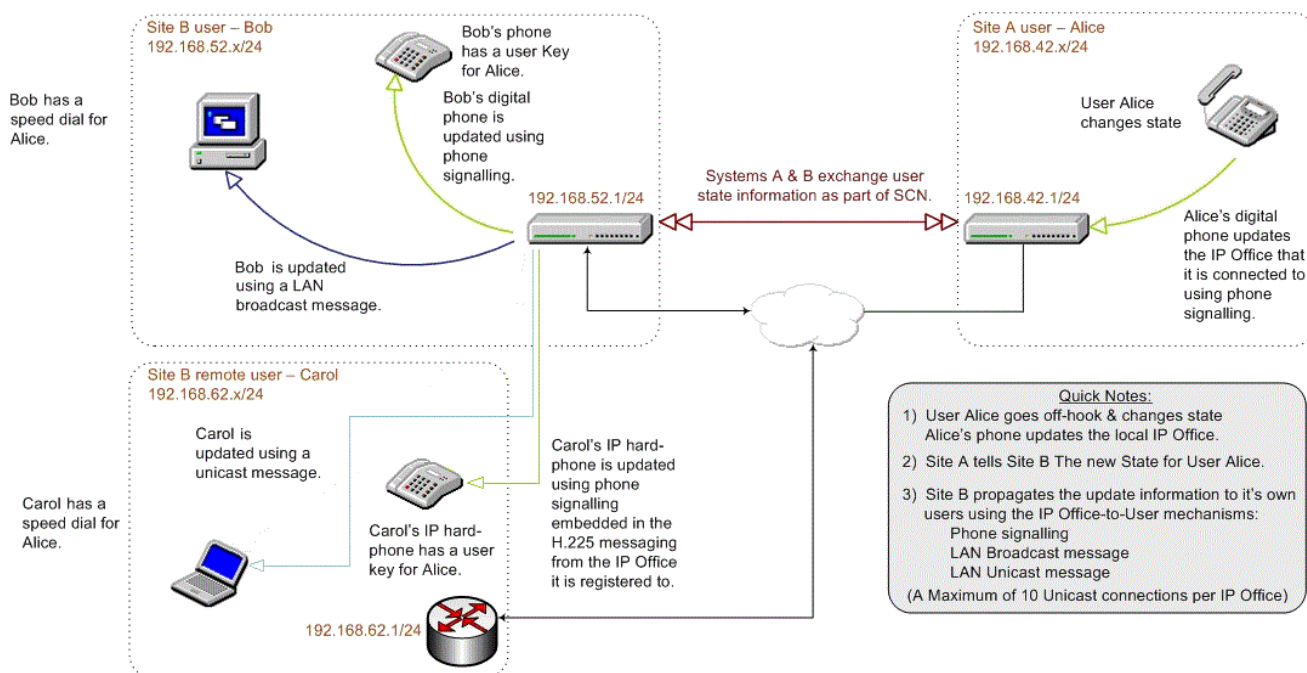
Site B user – Bob
192.168.52.x/24

Bob's phone has a user Key for Alice.

Bob has a speed dial for Alice.

Bob's digital phone is updated using phone signalling.

Site A user – Alice
192.168.42.x/24

User Alice changes state

Systems A & B exchange user state information as part of SCN.

192.168.52.1/24

192.168.42.1/24

Alice's digital phone updates the IP Office that it is connected to using phone signalling.

Bob is updated using a LAN broadcast message.

Site B remote user – Carol
192.168.62.x/24

Carol is updated using a unicast message.

Carol's IP hard-phone is updated using phone signalling embedded in the H.225 messaging from the IP Office it is registered to.

Carol has a speed dial for Alice.

Carol's IP hard-phone has a user key for Alice.

192.168.62.1/24

Quick Notes:
1) User Alice goes off-hook & changes state Alice's phone updates the local IP Office.
2) Site A tells Site B The new State for User Alice.
3) Site B propagates the update information to it's own users using the IP Office-to-User mechanisms:
Phone signalling
LAN Broadcast message
LAN Unicast message
(A Maximum of 10 Unicast connections per IP Office)